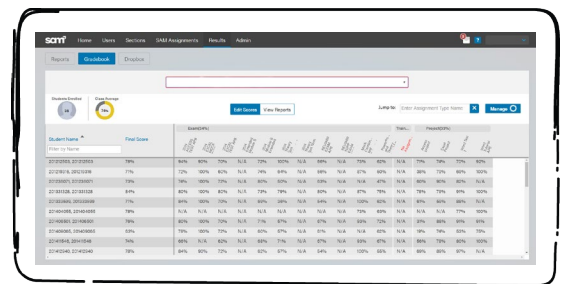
sam Home Users Sections SAM Assignments Results Admin

Reports Gradebook Dropbox

Students Enrolled
Class Average

Edit Scores View Reports

Jump to: Enter Assignment Type Name Manage

Student Name
Enter by Name
Final Score

Exam(64%) Train... Project(30%)

| Student Name | Final Score | | | | | | | | | | | | | | | | | | |
|---|---|---|---|---|---|---|---|---|---|---|---|---|---|---|---|---|---|---|---|
| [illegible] | 78% | 84% | 80% | 70% | N/A | 72% | 100% | N/A | 88% | N/A | N/A | 80% | 60% | N/A | 77% | 78% | 73% | 83% |
| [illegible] | 71% | 72% | 100% | 80% | N/A | 74% | 84% | N/A | 58% | N/A | 57% | 60% | N/A | 38% | 73% | 60% | 100% |
| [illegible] | 73% | 76% | 100% | 71% | N/A | 77% | 67% | N/A | N/A | N/A | 67% | N/A | 80% | 80% | 80% | 87% |
| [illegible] | 84% | 80% | 80% | 80% | N/A | 73% | 78% | N/A | 80% | N/A | 57% | 78% | N/A | 78% | 78% | 91% | 100% |
| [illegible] | 71% | 69% | 100% | 70% | N/A | 60% | 36% | N/A | 64% | N/A | 100% | 60% | N/A | 61% | 80% | 80% | 87% |
| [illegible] | 78% | N/A | N/A | N/A | N/A | N/A | N/A | N/A | N/A | N/A | N/A | N/A | N/A | N/A | N/A | 77% | 100% |
| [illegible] | 75% | 80% | 100% | 77% | N/A | 71% | 67% | N/A | 72% | N/A | 72% | N/A | 37% | 88% | 86% | 91% |
| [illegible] | 53% | 76% | 100% | 70% | N/A | 60% | 67% | N/A | 51% | N/A | 53% | 63% | N/A | 18% | 78% | 63% | 78% |
| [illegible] | 74% | 68% | 80% | 62% | N/A | 63% | 71% | N/A | 67% | N/A | 67% | 70% | N/A | 78% | 80% | 60% | 100% |
| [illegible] | 79% | 84% | 80% | 72% | N/A | 62% | 67% | N/A | 64% | N/A | 100% | 62% | N/A | 66% | 60% | 67% | 87% |